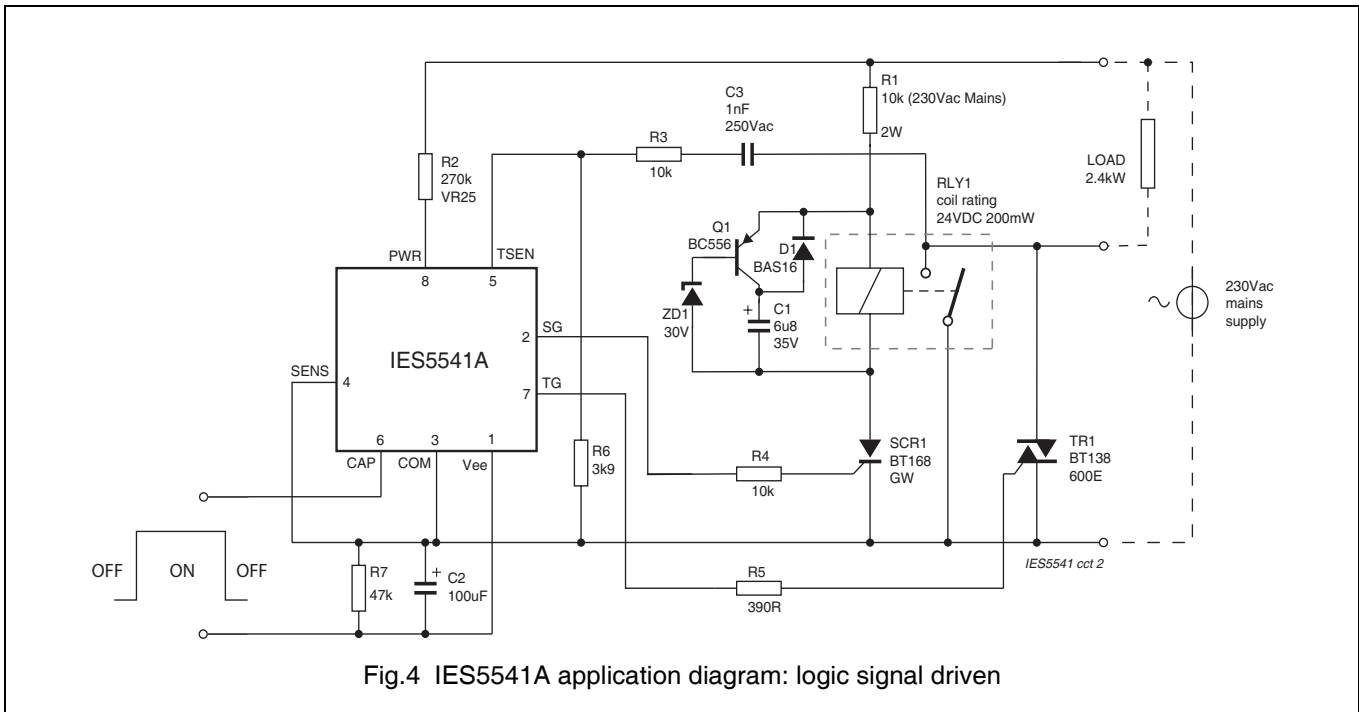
R1
10k (230Vac Mains)
2W

C3
1nF
250Vac

R3
10k

R2
270k
VR25

LOAD
2.4kW

RLY1
coil rating
24VDC 200mW

Q1
BC556

D1
BAS16

PWR
8

TSEN
5

230Vac
mains
supply

ZD1
30V

+
C1
6u8
35V

2
SG

IES5541A

SENS
4

7
TG

R6
3k9

SCR1
BT168
GW

TR1
BT138
600E

CAP
6

COM
3

Vee
1

R4
10k

OFF
ON
OFF

R7
47k

+
C2
100uF

R5
390R

IES5541 cct 2

Fig.4 IES5541A application diagram: logic signal driven